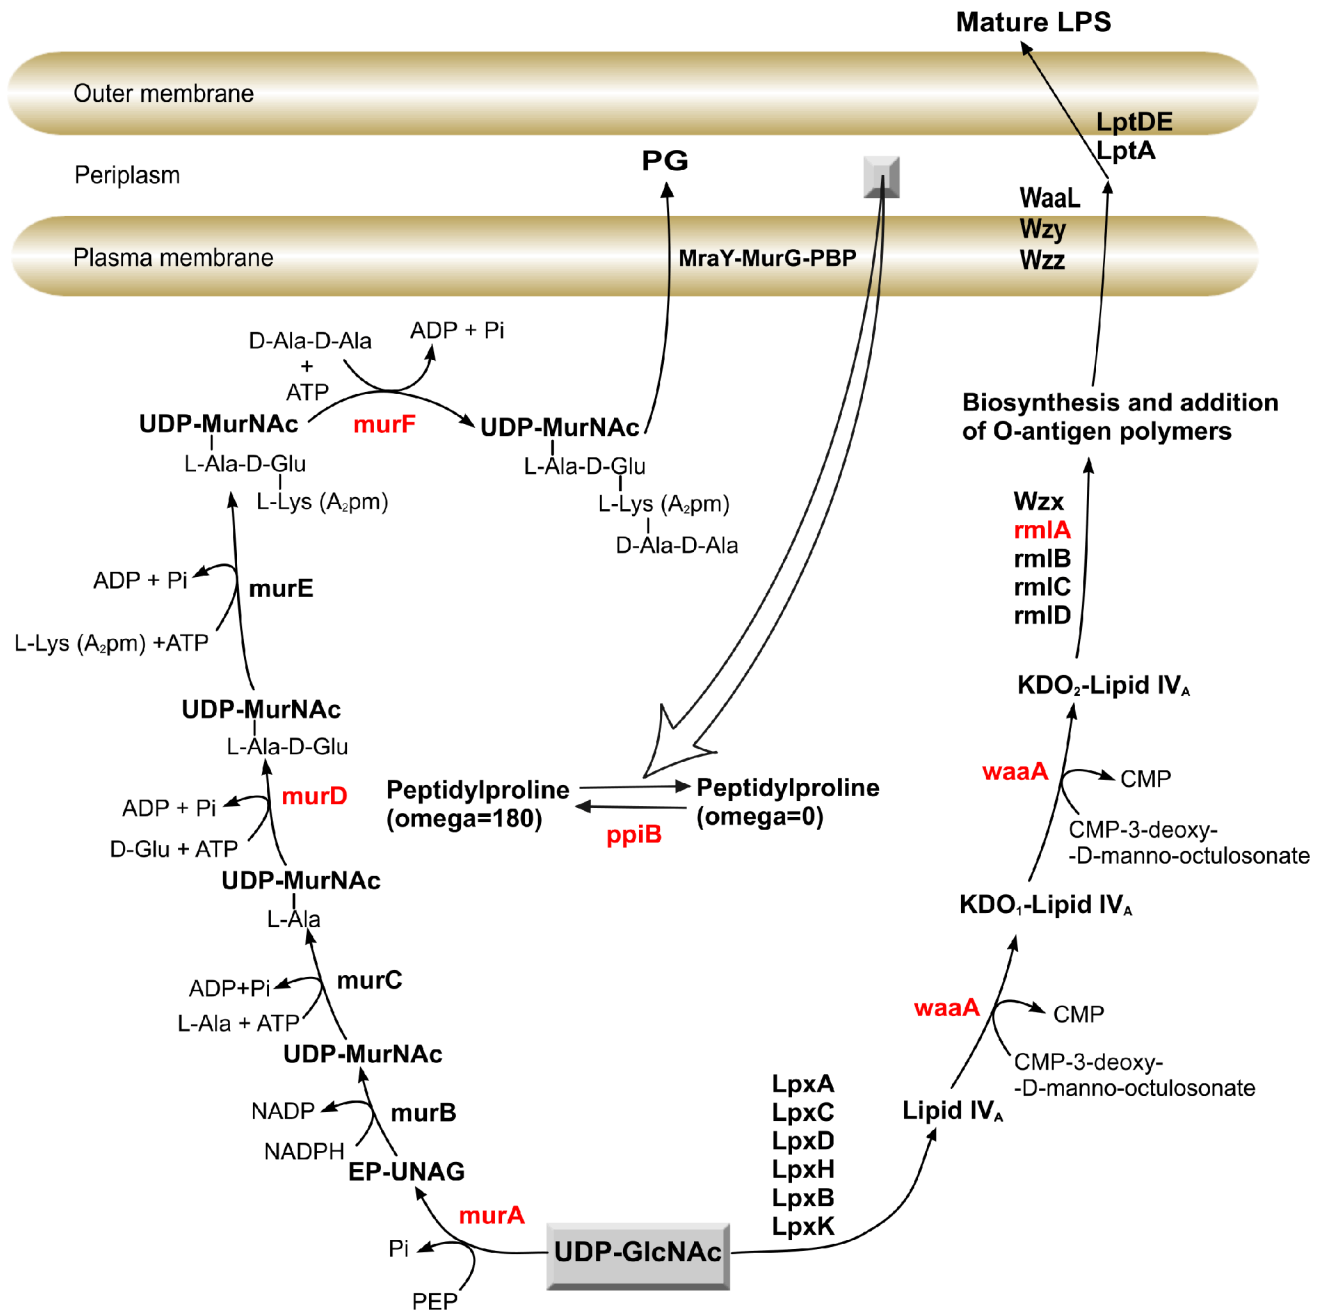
Mature LPS

Outer membrane

LptDE
LptA

Periplasm

PG

WaaL
Wzy
Wzz

Plasma membrane

MraY-MurG-PBP

D-Ala-D-Ala
+
ATP

ADP + Pi

UDP-MurNAc
L-Ala-D-Glu
L-Lys ($A_2$pm)

murF

UDP-MurNAc
L-Ala-D-Glu
L-Lys ($A_2$pm)
D-Ala-D-Ala

Biosynthesis and addition of O-antigen polymers

ADP + Pi

murE

L-Lys ($A_2$pm) +ATP

Wzx
rmlA
rmlB
rmlC
rmlD

UDP-MurNAc
L-Ala-D-Glu

KDO$_2$-Lipid IV$_A$

ADP + Pi

murD

D-Glu + ATP

Peptidylproline
(omega=180)

Peptidylproline
(omega=0)

ppiB

waaA

CMP

CMP-3-deoxy-
-D-manno-octulosonate

UDP-MurNAc
L-Ala

KDO$_1$-Lipid IV$_A$

ADP+Pi

murC

L-Ala + ATP

waaA

CMP

UDP-MurNAc

CMP-3-deoxy-
-D-manno-octulosonate

NADP

murB

NADPH

EP-UNAG

LpxA
LpxC
LpxD
LpxH
LpxB
LpxK

Lipid IV$_A$

murA

Pi

UDP-GlcNAc

PEP